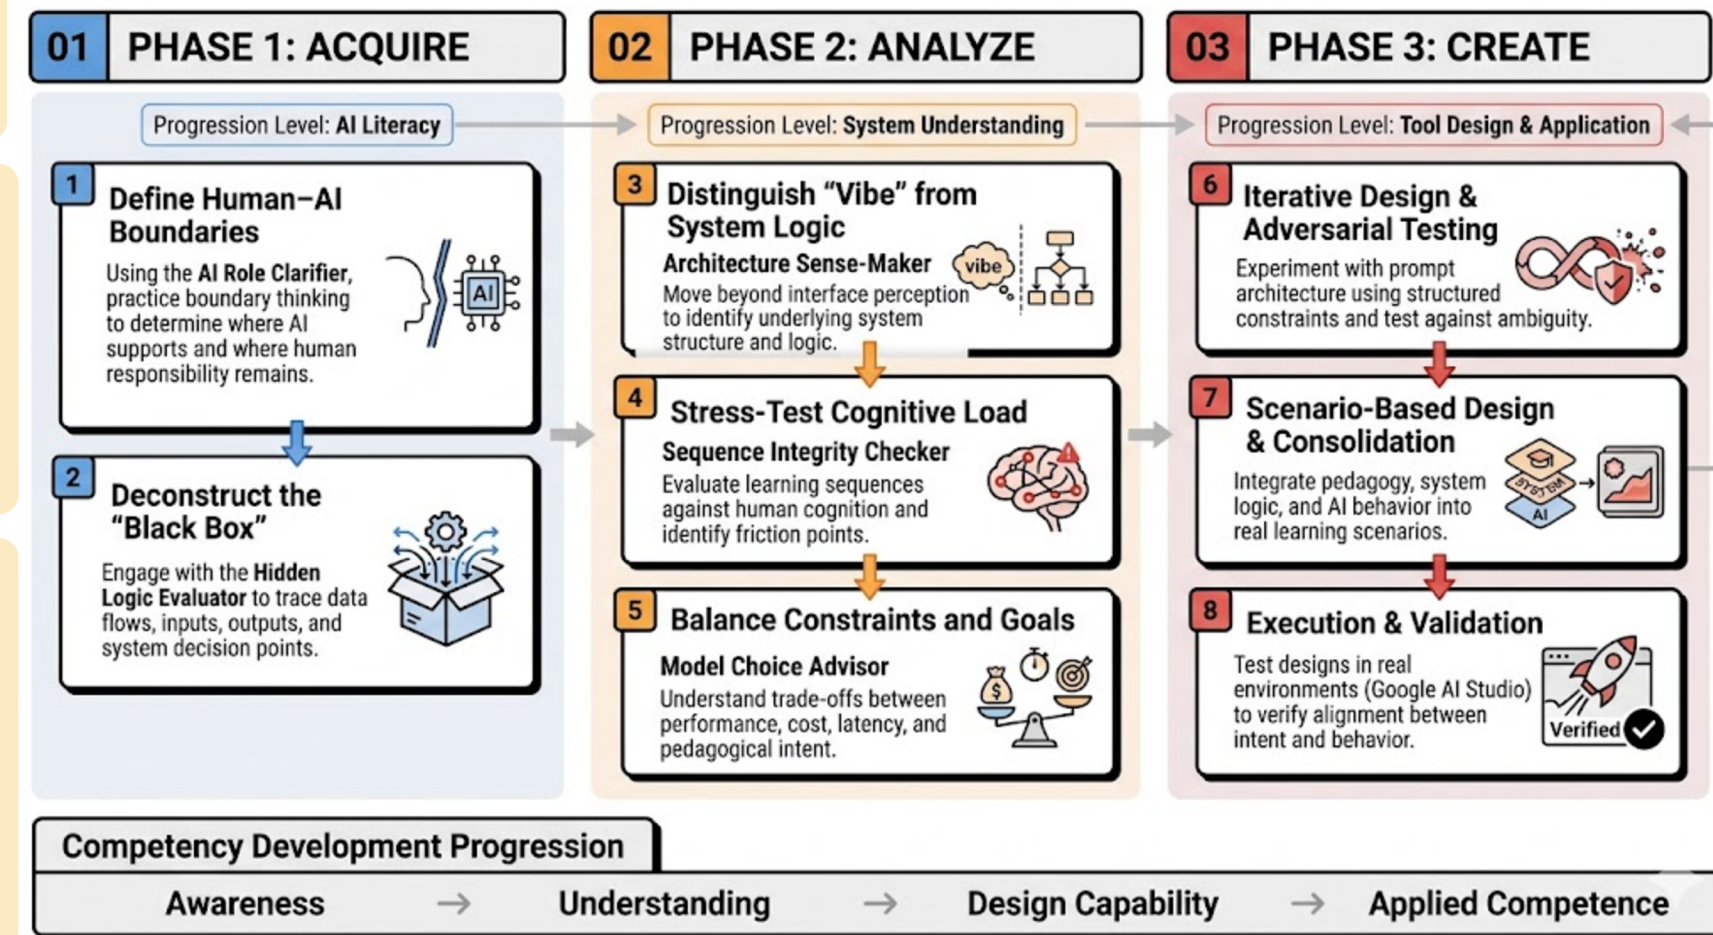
01 PHASE 1: ACQUIRE

Progression Level: AI Literacy

1 Define Human–AI Boundaries

Using the AI Role Clarifier, practice boundary thinking to determine where AI supports and where human responsibility remains.

AI

2 Deconstruct the "Black Box"

Engage with the Hidden Logic Evaluator to trace data flows, inputs, outputs, and system decision points.

02 PHASE 2: ANALYZE

Progression Level: System Understanding

3 Distinguish "Vibe" from System Logic

Architecture Sense-Maker

vibe

Move beyond interface perception to identify underlying system structure and logic.

4 Stress-Test Cognitive Load

Sequence Integrity Checker

Evaluate learning sequences against human cognition and identify friction points.

5 Balance Constraints and Goals

Model Choice Advisor

Understand trade-offs between performance, cost, latency, and pedagogical intent.

03 PHASE 3: CREATE

Progression Level: Tool Design & Application

6 Iterative Design & Adversarial Testing

Experiment with prompt architecture using structured constraints and test against ambiguity.

7 Scenario-Based Design & Consolidation

Integrate pedagogy, system logic, and AI behavior into real learning scenarios.

SYSTEM

AI

8 Execution & Validation

Test designs in real environments (Google AI Studio) to verify alignment between intent and behavior.

Verified

Competency Development Progression

Awareness → Understanding → Design Capability → Applied Competence